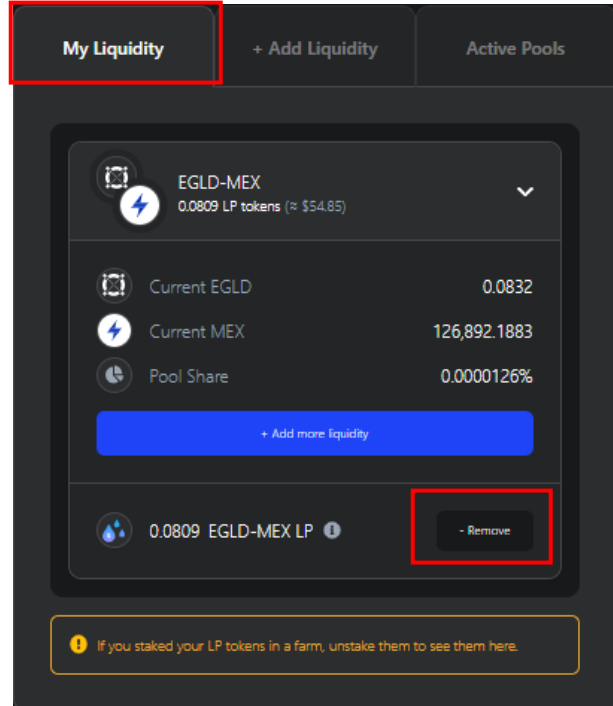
My Liquidity

+ Add Liquidity

Active Pools

EGLD-MEX
0.0809 LP tokens (≈ $54.85)

Current EGLD 0.0832

Current MEX 126,892.1883

Pool Share 0.0000126%

+ Add more liquidity

0.0809 EGLD-MEX LP

- Remove

If you staked your LP tokens in a farm, unstake them to see them here.